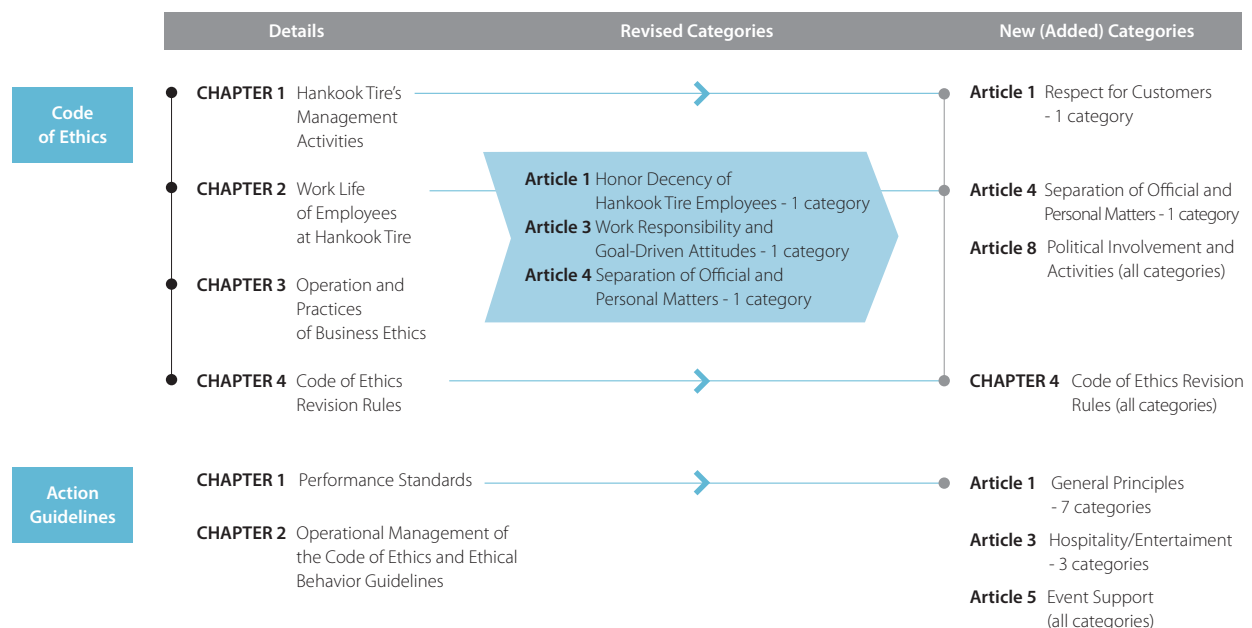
| Details | Revised Categories | New (Added) Categories |
|---|---|---|

Code of Ethics

CHAPTER 1 Hankook Tire's Management Activities

CHAPTER 2 Work Life of Employees at Hankook Tire

CHAPTER 3 Operation and Practices of Business Ethics

CHAPTER 4 Code of Ethics Revision Rules

Article 1 Honor Decency of Hankook Tire Employees - 1 category
Article 3 Work Responsibility and Goal-Driven Attitudes - 1 category
Article 4 Separation of Official and Personal Matters - 1 category

Article 1 Respect for Customers - 1 category

Article 4 Separation of Official and Personal Matters - 1 category

Article 8 Political Involvement and Activities (all categories)

CHAPTER 4 Code of Ethics Revision Rules (all categories)

Action Guidelines

CHAPTER 1 Performance Standards

CHAPTER 2 Operational Management of the Code of Ethics and Ethical Behavior Guidelines

Article 1 General Principles - 7 categories

Article 3 Hospitality/Entertaiment - 3 categories

Article 5 Event Support (all categories)